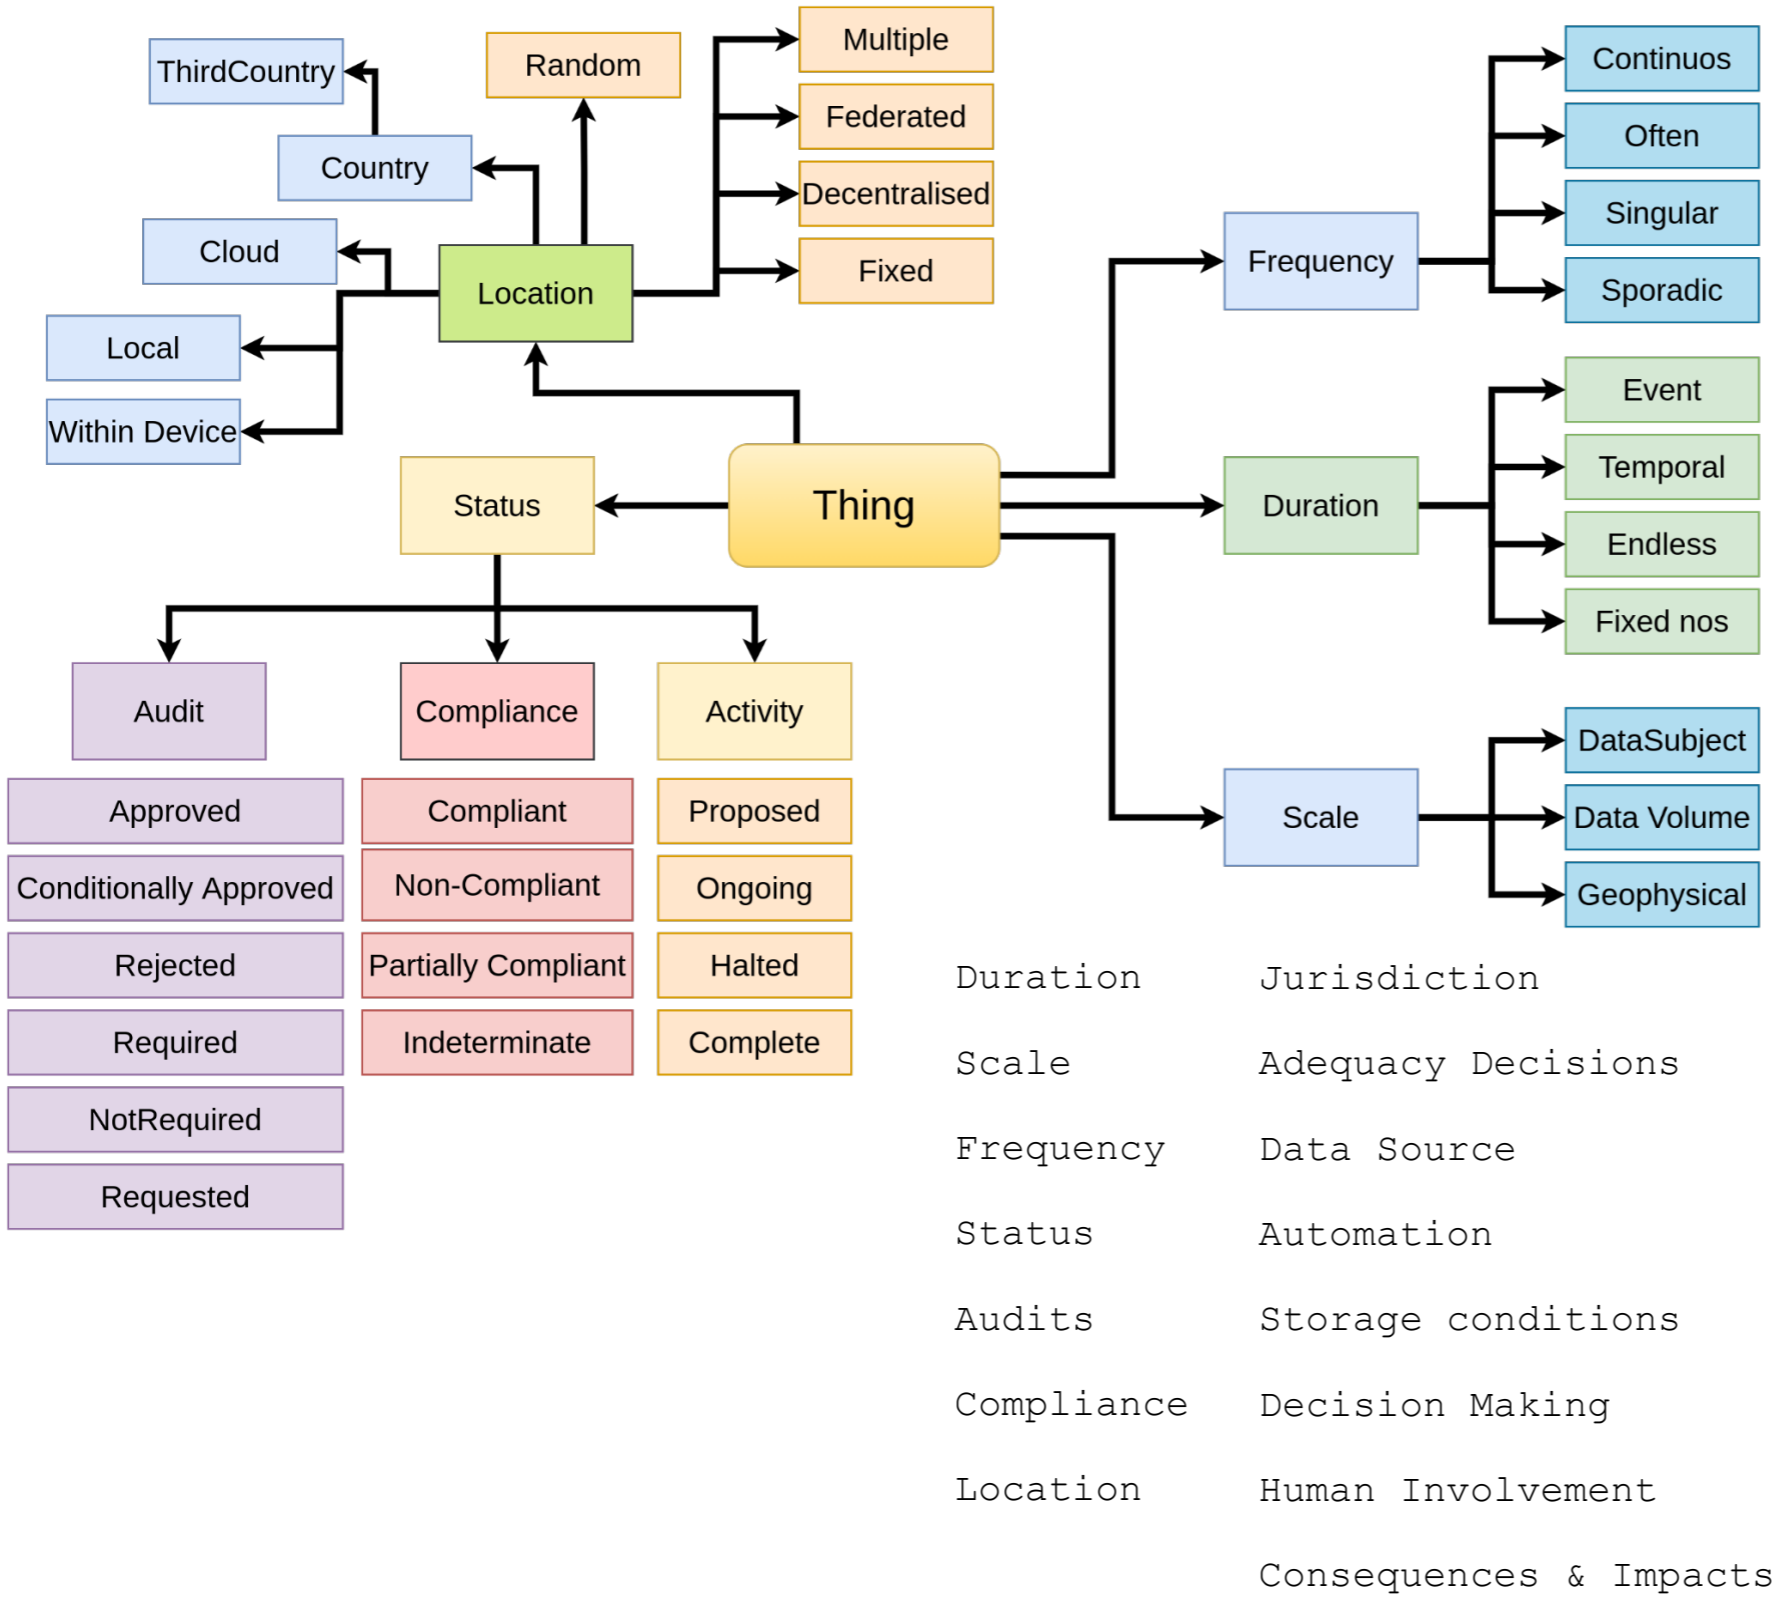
ThirdCountry

Random

Multiple

Federated

Decentralised

Fixed

Country

Cloud

Location

Local

Within Device

Continuos

Often

Singular

Sporadic

Frequency

Event

Temporal

Endless

Fixed nos

Duration

Status

Thing

DataSubject

Data Volume

Geophysical

Scale

Audit

Compliance

Activity

Approved

Conditionally Approved

Rejected

Required

NotRequired

Requested

Compliant

Non-Compliant

Partially Compliant

Indeterminate

Proposed

Ongoing

Halted

Complete

Duration Jurisdiction

Scale Adequacy Decisions

Frequency Data Source

Status Automation

Audits Storage conditions

Compliance Decision Making

Location Human Involvement

Consequences & Impacts